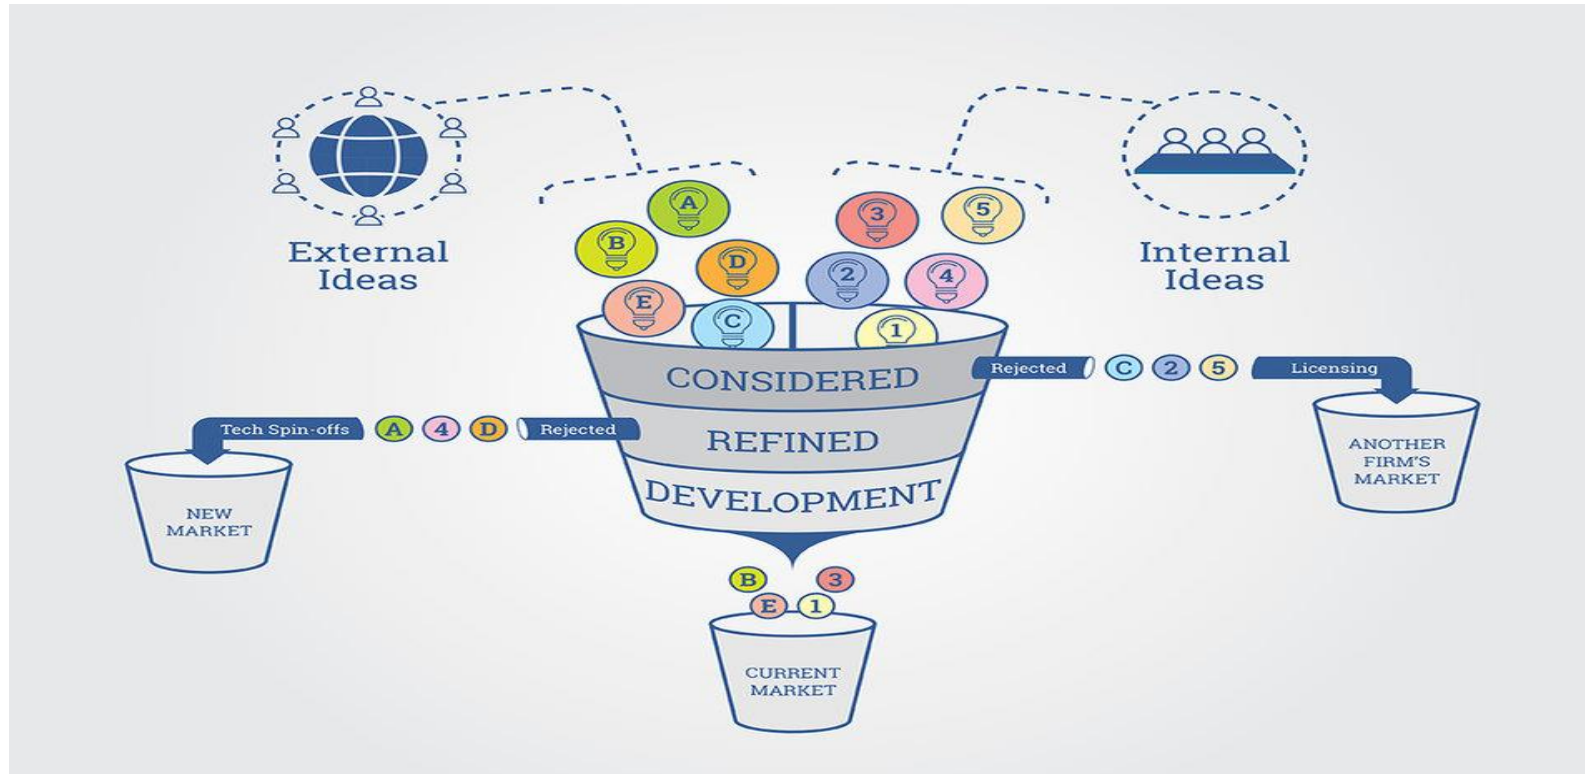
External Ideas

Internal Ideas

A
B
D
E
C
3
5
2
4
1

CONSIDERED
REFINED
DEVELOPMENT

Rejected C 2 5 Licensing

ANOTHER FIRM'S MARKET

Tech Spin-offs A 4 D Rejected

NEW MARKET

B 3
E 1

CURRENT MARKET